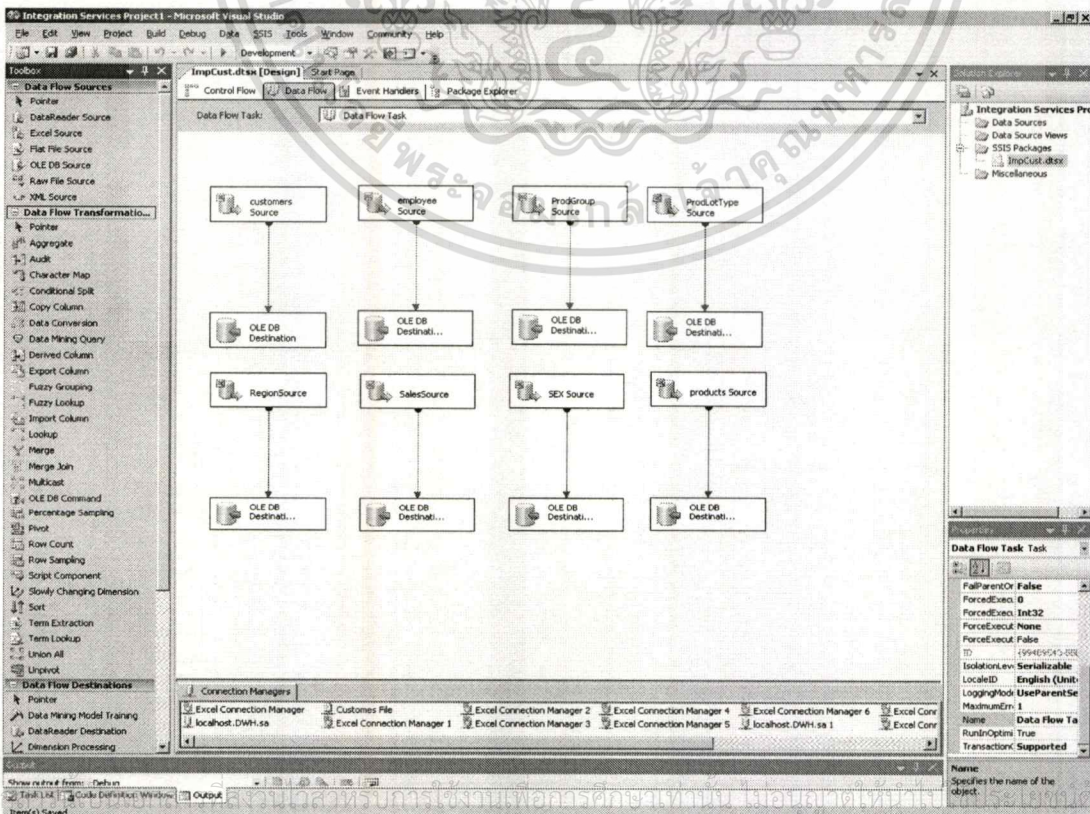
Integration Services Project1 - Microsoft Visual Studio

File Edit View Project Build Debug Data SSIS Tools Window Community Help

Development

Toolbox

Data Flow Sources
Pointer
DataReader Source
Excel Source
Flat File Source
OLE DB Source
Raw File Source
XML Source

Data Flow Transformatio...
Pointer
Aggregate
Audit
Character Map
Conditional Split
Copy Column
Data Conversion
Data Mining Query
Derived Column
Export Column
Fuzzy Grouping
Fuzzy Lookup
Import Column
Lookup
Merge
Merge Join
Multicast
OLE DB Command
Percentage Sampling
Pivot
Row Count
Row Sampling
Script Component
Slowly Changing Dimension
Sort
Term Extraction
Term Lookup
Union All
Unpivot

Data Flow Destinations
Pointer
Data Mining Model Training
DataReader Destination
Dimension Processing

ImpCust.dtsx [Design] Start Page

Control Flow Data Flow Event Handlers Package Explorer

Data Flow Task: Data Flow Task

customers Source
employee Source
ProdGroup Source
ProdLotType Source

OLE DB Destination
OLE DB Destinati...
OLE DB Destinati...
OLE DB Destinati...

RegionSource
SalesSource
SEX Source
products Source

OLE DB Destinati...
OLE DB Destinati...
OLE DB Destinati...
OLE DB Destinati...

Connection Managers

Excel Connection Manager
Customes File
Excel Connection Manager 2
Excel Connection Manager 4
Excel Connection Manager 6
Excel Conn
localhost.DWH.sa
Excel Connection Manager 1
Excel Connection Manager 3
Excel Connection Manager 5
localhost.DWH.sa 1
Excel Conn

Solution Explorer

Integration Services Pro
Data Sources
Data Source Views
SSIS Packages
ImpCust.dtsx
Miscellaneous

Properties

Data Flow Task Task

| | |
|---|---|
| FailParentOr | False |
| ForcedExecu | 0 |
| ForcedExecu | Int32 |
| ForceExecut | None |
| ForceExecut | False |
| ID | {99409545-88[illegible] |
| IsolationLev | Serializable |
| LocaleID | English (Unit |
| LoggingMode | UseParentSe |
| MaximumErr | 1 |
| Name | Data Flow Ta |
| RunInOptimi | True |
| Transaction | Supported |

Name
Specifies the name of the object.

Output

Show output from: Debug

Task List Code Definition Window Output

Item(s) Saved

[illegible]